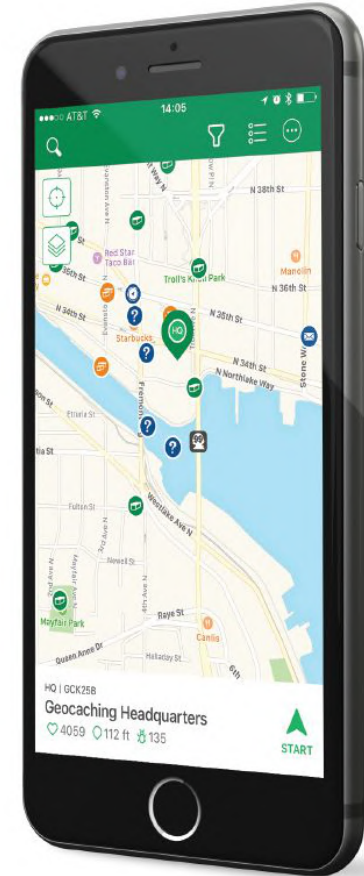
AT&T 14:05

N 38th St
Red Star Taco Bar
Troll's Knoll Park
Manolin
36th St
N 36th St
N 34th St
Starbucks
HQ
N 35th St
N 34th St
N Northlake Way
Stone Way
Etruria St
Fulton St
Nowell St
Westlake Ave N
Raye St
Mayfair Park
Canlis
Queen Anne Dr
Halladay St
6th

HQ | GCK25B
Geocaching Headquarters
4059 112 ft 135
START